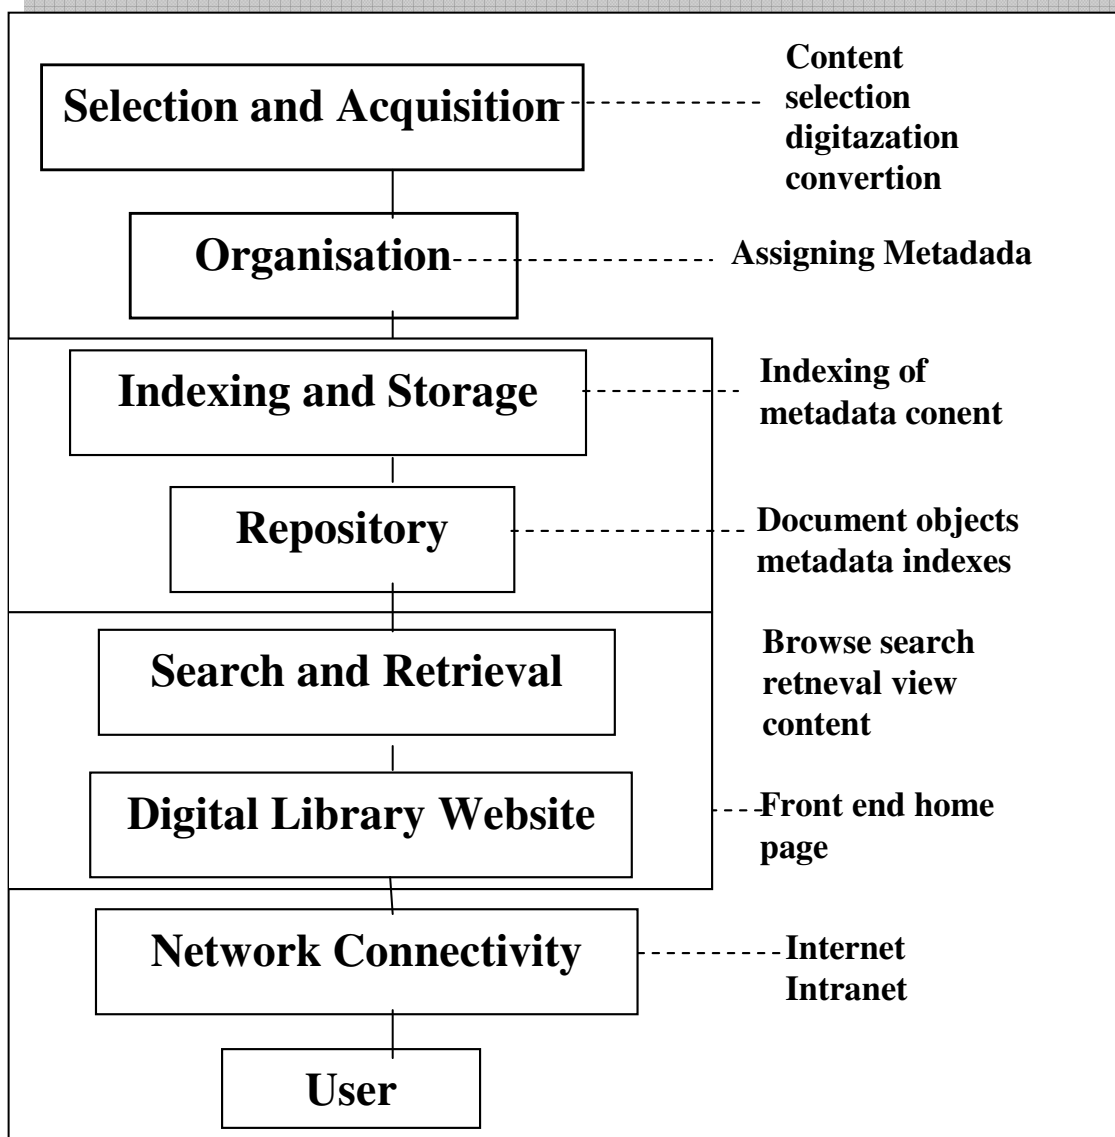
Selection and Acquisition

Content selection digitazation convertion

Organisation

Assigning Metadada

Indexing and Storage

Indexing of metadata conent

Repository

Document objects metadata indexes

Search and Retrieval

Browse search retneval view content

Digital Library Website

Front end home page

Network Connectivity

Internet Intranet

User